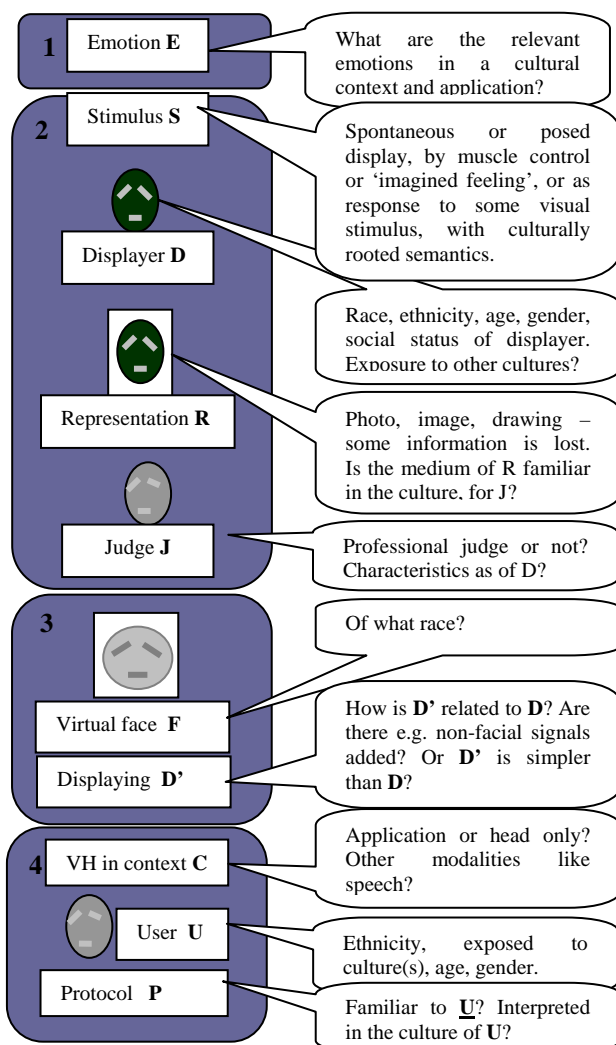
1 Emotion **E**

What are the relevant emotions in a cultural context and application?

2 Stimulus **S**

Spontaneous or posed display, by muscle control or 'imagined feeling', or as response to some visual stimulus, with culturally rooted semantics.

Displayer **D**

Race, ethnicity, age, gender, social status of displayer. Exposure to other cultures?

Representation **R**

Photo, image, drawing – some information is lost. Is the medium of R familiar in the culture, for J?

Judge **J**

Professional judge or not? Characteristics as of D?

3

Of what race?

Virtual face **F**

Displaying **D'**

How is **D'** related to **D**? Are there e.g. non-facial signals added? Or **D'** is simpler than **D**?

4 VH in context **C**

Application or head only? Other modalities like speech?

User **U**

Ethnicity, exposed to culture(s), age, gender.

Protocol **P**

Familiar to **U**? Interpreted in the culture of **U**?